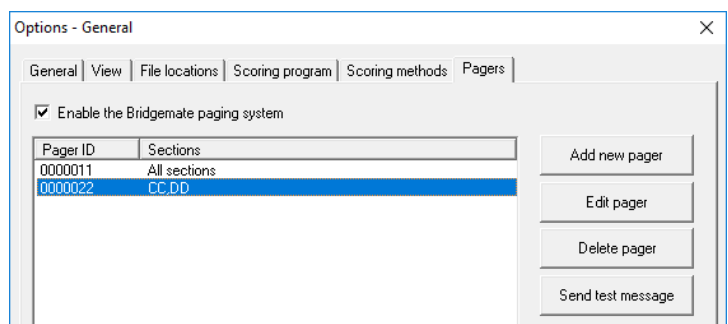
Options - General

General | View | File locations | Scoring program | Scoring methods | Pagers

Enable the Bridgemate paging system

| Pager ID | Sections |
|---|---|
| 0000011 | All sections |
| 0000022 | CC,DD |

Add new pager

Edit pager

Delete pager

Send test message